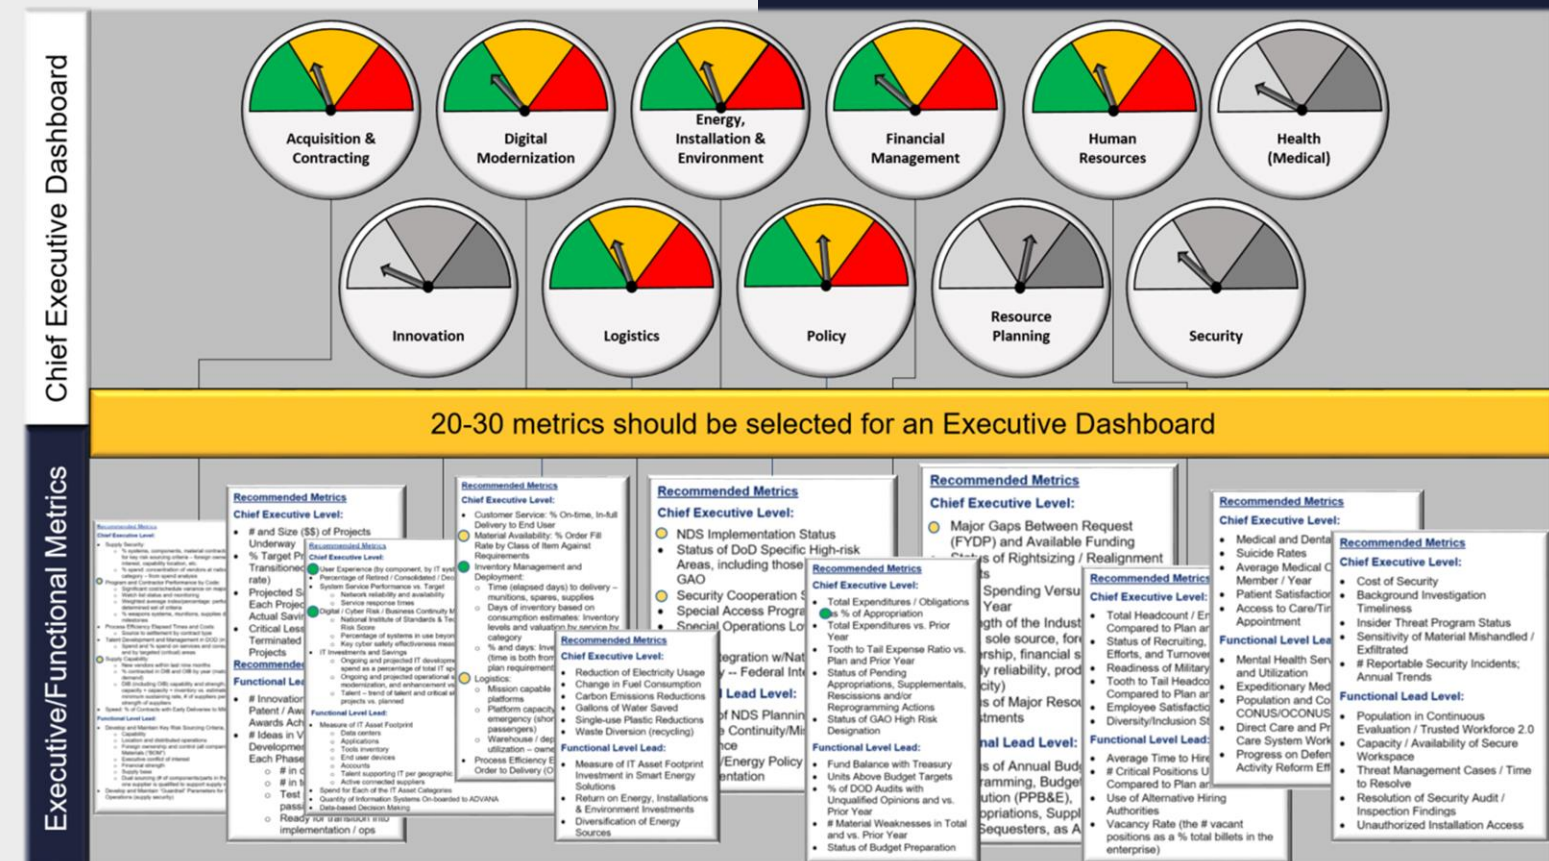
Chief Executive Dashboard

Acquisition & Contracting

Digital Modernization

Energy, Installation & Environment

Financial Management

Human Resources

Health (Medical)

Innovation

Logistics

Policy

Resource Planning

Security

20-30 metrics should be selected for an Executive Dashboard

Executive/Functional Metrics

Recommended Metrics
Chief Executive Level:
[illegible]

Recommended Metrics
Chief Executive Level:
• # and Size ($$) of Projects Underway
• % Target Pr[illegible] Transitioned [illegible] rate)
• Projected S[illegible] Each Projec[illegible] Actual Savi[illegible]
• Critical Less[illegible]
• Terminated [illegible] Projects
Recommended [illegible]
Functional Lea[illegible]
• # Innovatio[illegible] Patent / Aw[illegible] Awards Ach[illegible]
• # Ideas in V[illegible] Developme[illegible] Each Phase
○ # in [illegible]
○ # in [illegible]
○ Test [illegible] passi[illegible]
○ Ready for transition into implementation / ops

Recommended Metrics
Chief Executive Level:
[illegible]

Recommended Metrics
Chief Executive Level:
• Customer Service: % On-time, In-full Delivery to End User
• Material Availability: % Order Fill Rate by Class of Item Against Requirements
• Inventory Management and Deployment:
○ Time (elapsed days) to delivery – munitions, spares, supplies
○ Days of inventory based on consumption estimates: Inventory levels and valuation by service by category
○ % and days: Inv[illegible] (time is both fron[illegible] plan requiremen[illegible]
• Logistics:
○ Mission capable platforms
○ Platform capacity emergency (shor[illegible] passengers)
○ Warehouse / dep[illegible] utilization – own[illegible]
• Process Efficiency B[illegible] Order to Delivery (O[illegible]

Recommended Metrics
Chief Executive Level:
• Reduction of Electricity Usage
• Change in Fuel Consumption
• Carbon Emissions Reductions
• Gallons of Water Saved
• Single-use Plastic Reductions
• Waste Diversion (recycling)
Functional Level Lead:
• Measure of IT Asset Footprint Investment in Smart Energy Solutions
• Return on Energy, Installations & Environment Investments
• Diversification of Energy Sources

Recommended Metrics
Chief Executive Level:
• NDS Implementation Status
• Status of DoD Specific High-risk Areas, including those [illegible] GAO
• Security Cooperation S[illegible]
• Special Access Progra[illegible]
• Special Operations Lo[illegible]
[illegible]egration w/Nat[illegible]
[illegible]y -- Federal Int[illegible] Continuity/Mi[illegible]
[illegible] Lead Level:
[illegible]f NDS Plannin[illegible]
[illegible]nce
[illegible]/Energy Policy
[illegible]entation

Recommended Metrics
Chief Executive Level:
• Total Expenditures / Obligations as % of Appropriation
• Total Expenditures vs. Prior Year
• Tooth to Tail Expense Ratio vs. Plan and Prior Year
• Status of Pending Appropriations, Supplementals, Rescissions and/or Reprogramming Actions
• Status of GAO High Risk Designation
Functional Level Lead:
• Fund Balance with Treasury
• Units Above Budget Targets
• % of DOD Audits with Unqualified Opinions and vs. Prior Year
• # Material Weaknesses in Total and vs. Prior Year
• Status of Budget Preparation

Recommended Metrics
Chief Executive Level:
• Major Gaps Between Request (FYDP) and Available Funding
• Status of Rightsizing / Realignment
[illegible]
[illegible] Spending Versu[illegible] Year
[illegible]gth of the Indust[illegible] sole source, for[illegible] reliability, prod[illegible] city)
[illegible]s of Major Reso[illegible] stments
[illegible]nal Lead Level:
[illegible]s of Annual Bud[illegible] ramming, Budge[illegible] ution (PPB&E), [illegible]opriations, Supp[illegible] Sequesters, as A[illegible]

Recommended Metrics
Chief Executive Level:
• Total Headcount / E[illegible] Compared to Plan a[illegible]
• Status of Recruiting, Efforts, and Turnove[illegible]
• Readiness of Military
• Tooth to Tail Headco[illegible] Compared to Plan a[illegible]
• Employee Satisfactio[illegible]
• Diversity/Inclusion S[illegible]
Functional Level Lead:
• Average Time to Hire
• # Critical Positions U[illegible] Compared to Plan a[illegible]
• Use of Alternative Hiring Authorities
• Vacancy Rate (the # vacant positions as a % total billets in the enterprise)

Recommended Metrics
Chief Executive Level:
• Medical and Denta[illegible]
• Suicide Rates
• Average Medical C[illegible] Member / Year
• Patient Satisfactio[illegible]
• Access to Care/Ti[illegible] Appointment
Functional Level Lea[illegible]
• Mental Health Ser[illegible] and Utilization
• Expeditionary Med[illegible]
• Population and Co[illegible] CONUS/OCONUS
• Direct Care and Pr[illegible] Care System Work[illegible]
• Progress on Defen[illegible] Activity Reform Eff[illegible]

Recommended Metrics
Chief Executive Level:
• Cost of Security
• Background Investigation Timeliness
• Insider Threat Program Status
• Sensitivity of Material Mishandled / Exfiltrated
• # Reportable Security Incidents; Annual Trends
Functional Lead Level:
• Population in Continuous Evaluation / Trusted Workforce 2.0
• Capacity / Availability of Secure Workspace
• Threat Management Cases / Time to Resolve
• Resolution of Security Audit / Inspection Findings
• Unauthorized Installation Access